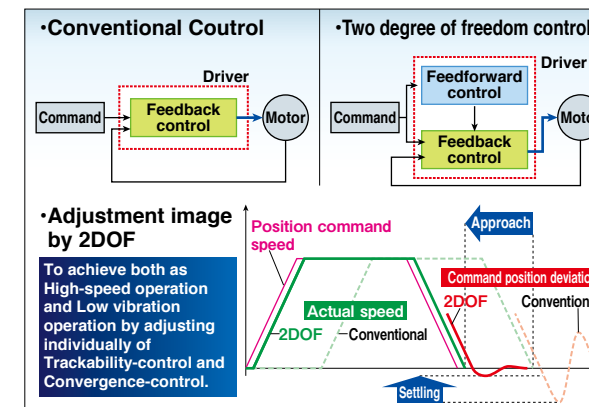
•Conventional Coutrol

Driver

Command

Feedback control

Motor

•Two degree of freedom control

Driver

Feedforward control

Command

Feedback control

Moto

•Adjustment image by 2DOF

To achieve both as High-speed operation and Low vibration operation by adjusting individually of Trackability-control and Convergence-control.

Position command speed

Approach

Command position deviati

2DOF

Conventiona

Actual speed

2DOF

Conventional

Settling